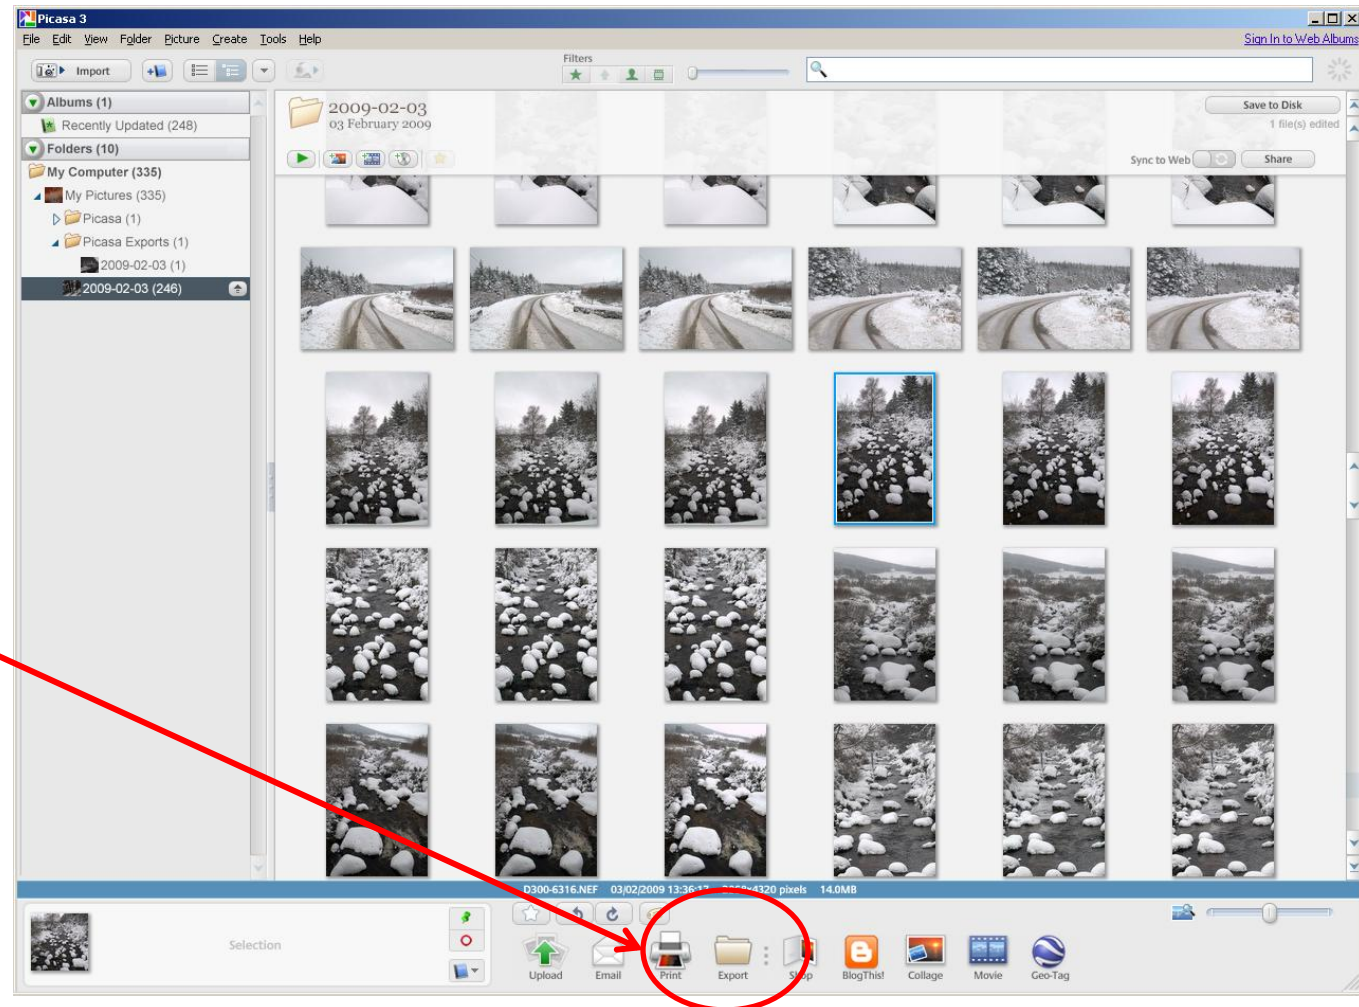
Picasa 3
File Edit View Folder Picture Create Tools Help
Sign In to Web Albums
Import
Filters
Albums (1)
Recently Updated (248)
Folders (10)
My Computer (335)
My Pictures (335)
Picasa (1)
Picasa Exports (1)
2009-02-03 (1)
2009-02-03 (246)
2009-02-03
03 February 2009
Save to Disk
1 file(s) edited
Sync to Web
Share
D300-6316.NEF 03/02/2009 13:36:1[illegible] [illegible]x4320 pixels 14.0MB
Selection
Upload
Email
Print
Export
Shop
BlogThis!
Collage
Movie
Geo-Tag